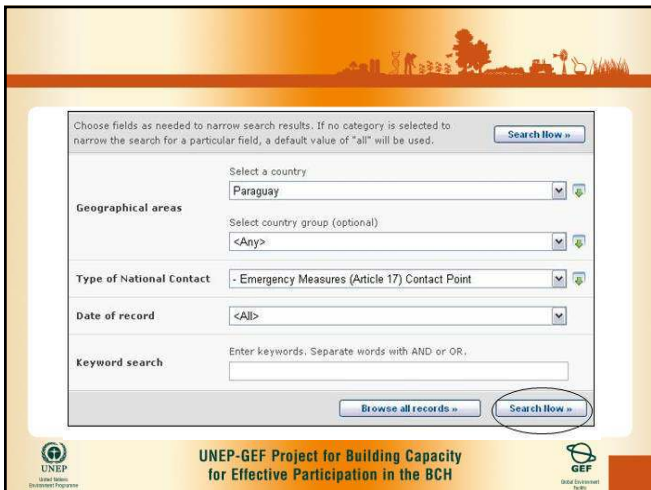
Choose fields as needed to narrow search results. If no category is selected to narrow the search for a particular field, a default value of "all" will be used.

Search Now »

| Geographical areas | Select a country<br>Paraguay<br>Select country group (optional)<br><Any> |
|---|---|
| Type of National Contact | - Emergency Measures (Article 17) Contact Point |
| Date of record | <All> |
| Keyword search | Enter keywords. Separate words with AND or OR. |

Browse all records » Search Now »

UNEP
United Nations Environment Programme

UNEP-GEF Project for Building Capacity for Effective Participation in the BCH

GEF
Global Environment Facility